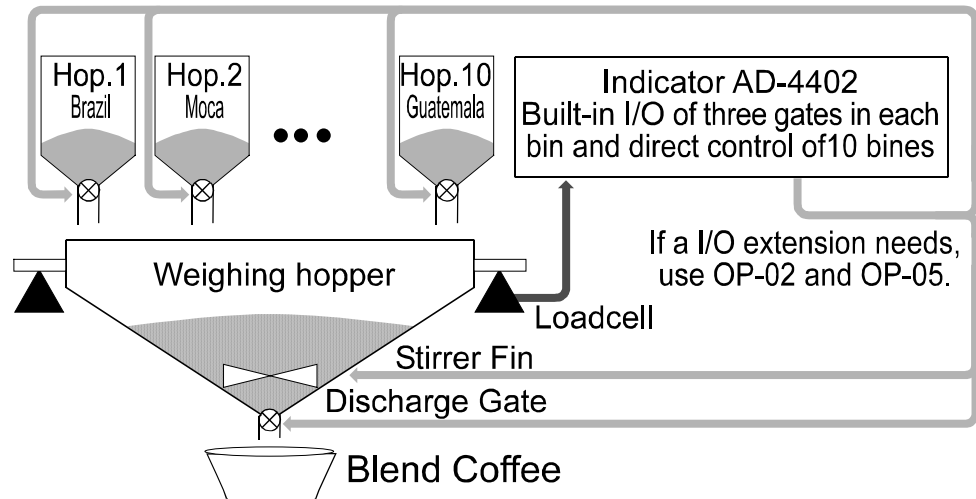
Hop.1
Brazil

Hop.2
Moca

Hop.10
Guatemala

Indicator AD-4402
Built-in I/O of three gates in each bin and direct control of10 bines

If a I/O extension needs, use OP-02 and OP-05.

Weighing hopper

Loadcell

Stirrer Fin

Discharge Gate

Blend Coffee